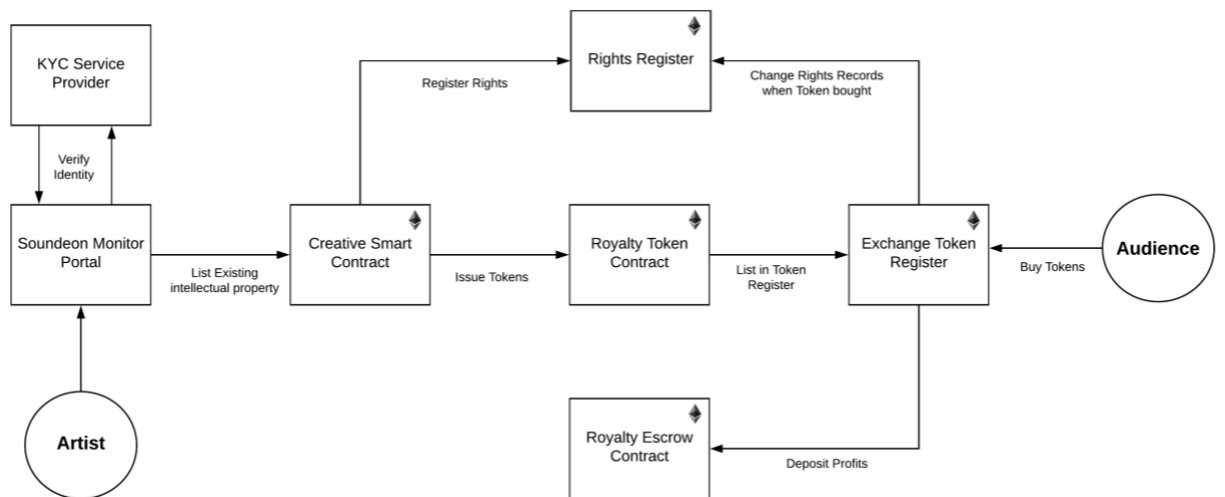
KYC Service Provider

Verify Identity

Soundeon Monitor Portal

Artist

Register Rights

Rights Register

Change Rights Records when Token bought

List Existing intellectual property

Creative Smart Contract

Issue Tokens

Royalty Token Contract

List in Token Register

Exchange Token Register

Buy Tokens

Audience

Royalty Escrow Contract

Deposit Profits